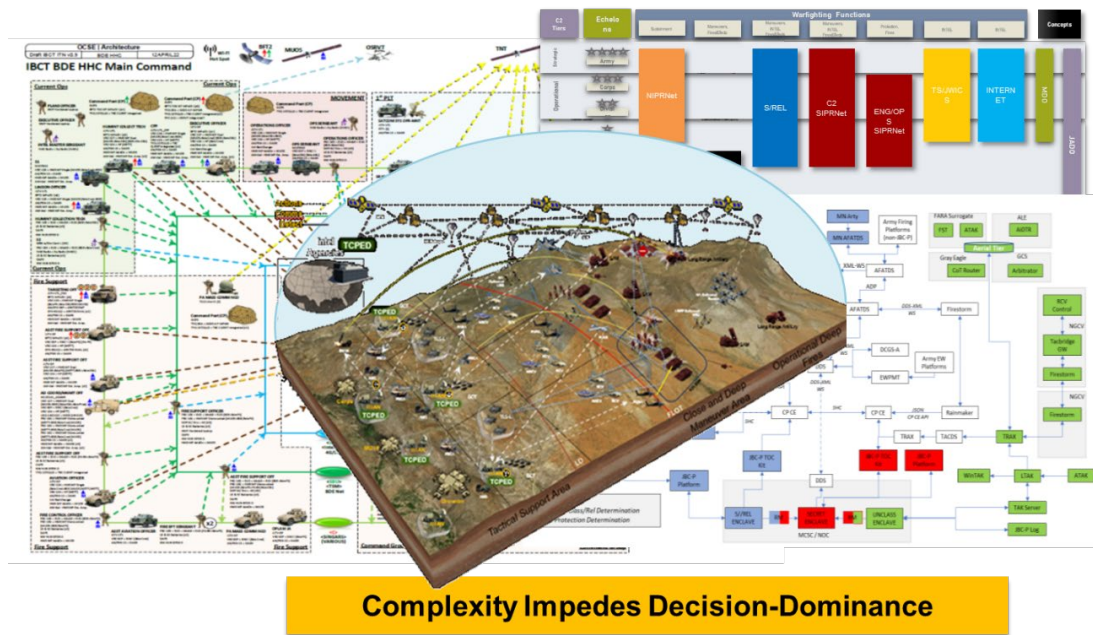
OCSE | Architecture

IBCT BDE HHC Main Command

MUOS

TNT

Current Ops

Current Ops

MOVEMENT

Fire Support

Fire Support

Command Group

C2 Tiers

Echelons

Warfighting Functions

Concepts

Army

Corps

NIPRNet

S/REL

C2 SIPRNet

ENG/OPS SIPRNet

TS/JWICS

INTERNET

MDO

JADO

TCPED

TCPED

TCPED

TCPED

TCPED

Intel Agencies

Operational Deep Fires

Close and Deep Maneuver Area

Tactical Support Area

MN Arty

MN AFATDS

Army Firing Platforms (non-IBC-P)

AFATDS

AFATDS

Firestorm

FABA Surrogate

FST

ATAK

Aerial Tier

Gray Eagle

CoT Router

ALE

AIDTR

GCS

Arbitrator

RCV Control

NGCV

Tacbridge OW

Firestorm

NGCV

Firestorm

DCGS-A

Army EW Platforms

EWPMT

CP CE

CP CE

Rainmaker

TRAX

TACDS

TRAX

WinTAK

LTAK

ATAK

TAK Server

IBC-P Log

IBC-P TOC Kit

IBC-P Platform

DDS

S/REL ENCLAVE

UNCLASS ENCLAVE

MCSC / MOC

Complexity Impedes Decision-Dominance